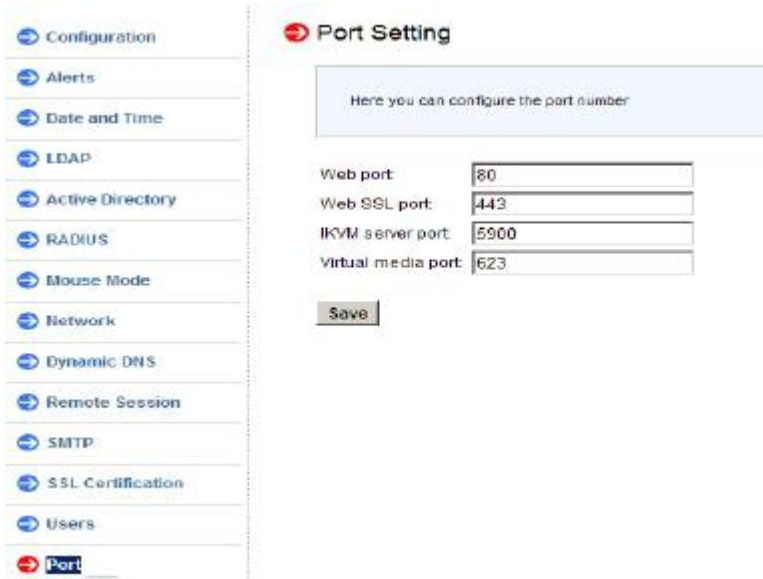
Configuration
Alerts
Date and Time
LDAP
Active Directory
RADIUS
Mouse Mode
Network
Dynamic DNS
Remote Session
SMTP
SSL Certification
Users
Port

Port Setting

Here you can configure the port number

| | |
|---|---|
| Web port | 80 |
| Web SSL port | 443 |
| IKVM server port | 5900 |
| Virtual media port | 623 |

Save